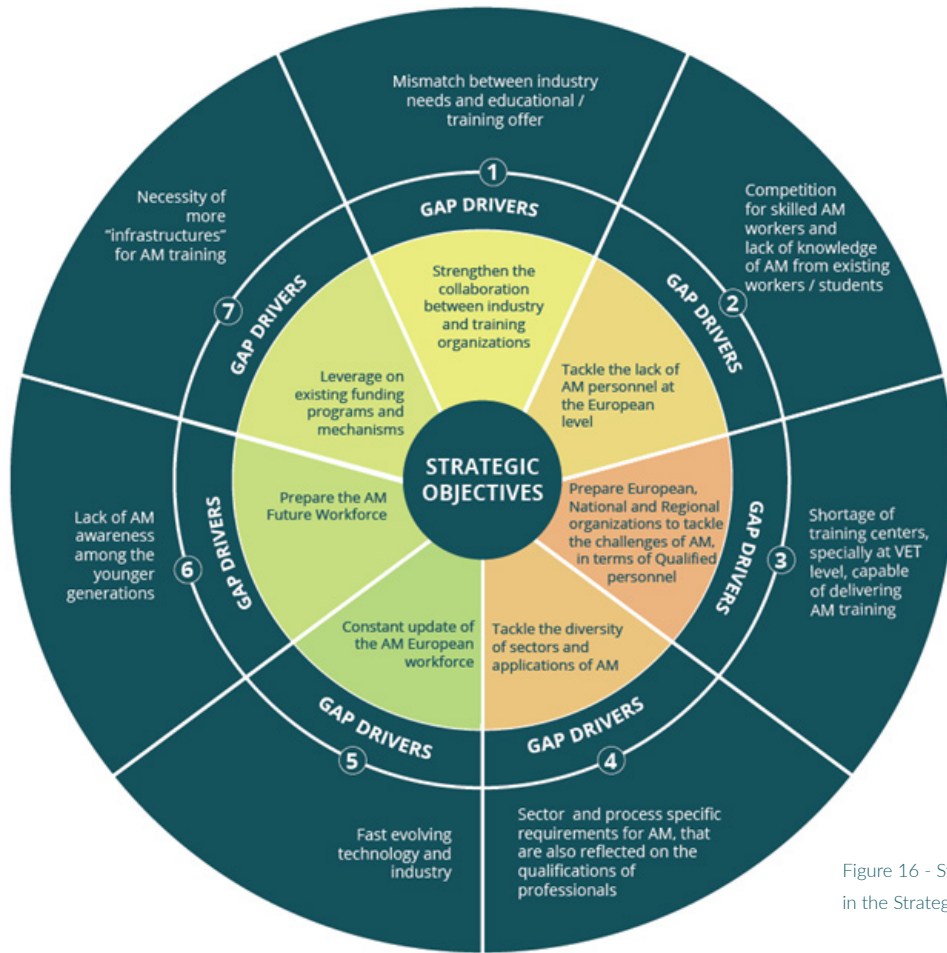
Mismatch between industry needs and educational / training offer

1

GAP DRIVERS

Strengthen the collaboration between industry and training organizations

Competition for skilled AM workers and lack of knowledge of AM from existing workers / students

2

GAP DRIVERS

Tackle the lack of AM personnel at the European level

Shortage of training centers, specially at VET level, capable of delivering AM training

3

GAP DRIVERS

Prepare European, National and Regional organizations to tackle the challenges of AM, in terms of Qualified personnel

Sector and process specific requirements for AM, that are also reflected on the qualifications of professionals

4

GAP DRIVERS

Tackle the diversity of sectors and applications of AM

Fast evolving technology and industry

5

GAP DRIVERS

Constant update of the AM European workforce

Lack of AM awareness among the younger generations

6

GAP DRIVERS

Prepare the AM Future Workforce

Necessity of more "infrastructures" for AM training

7

GAP DRIVERS

Leverage on existing funding programs and mechanisms

STRATEGIC OBJECTIVES

Figure 16 - S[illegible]
in the Strateg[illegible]